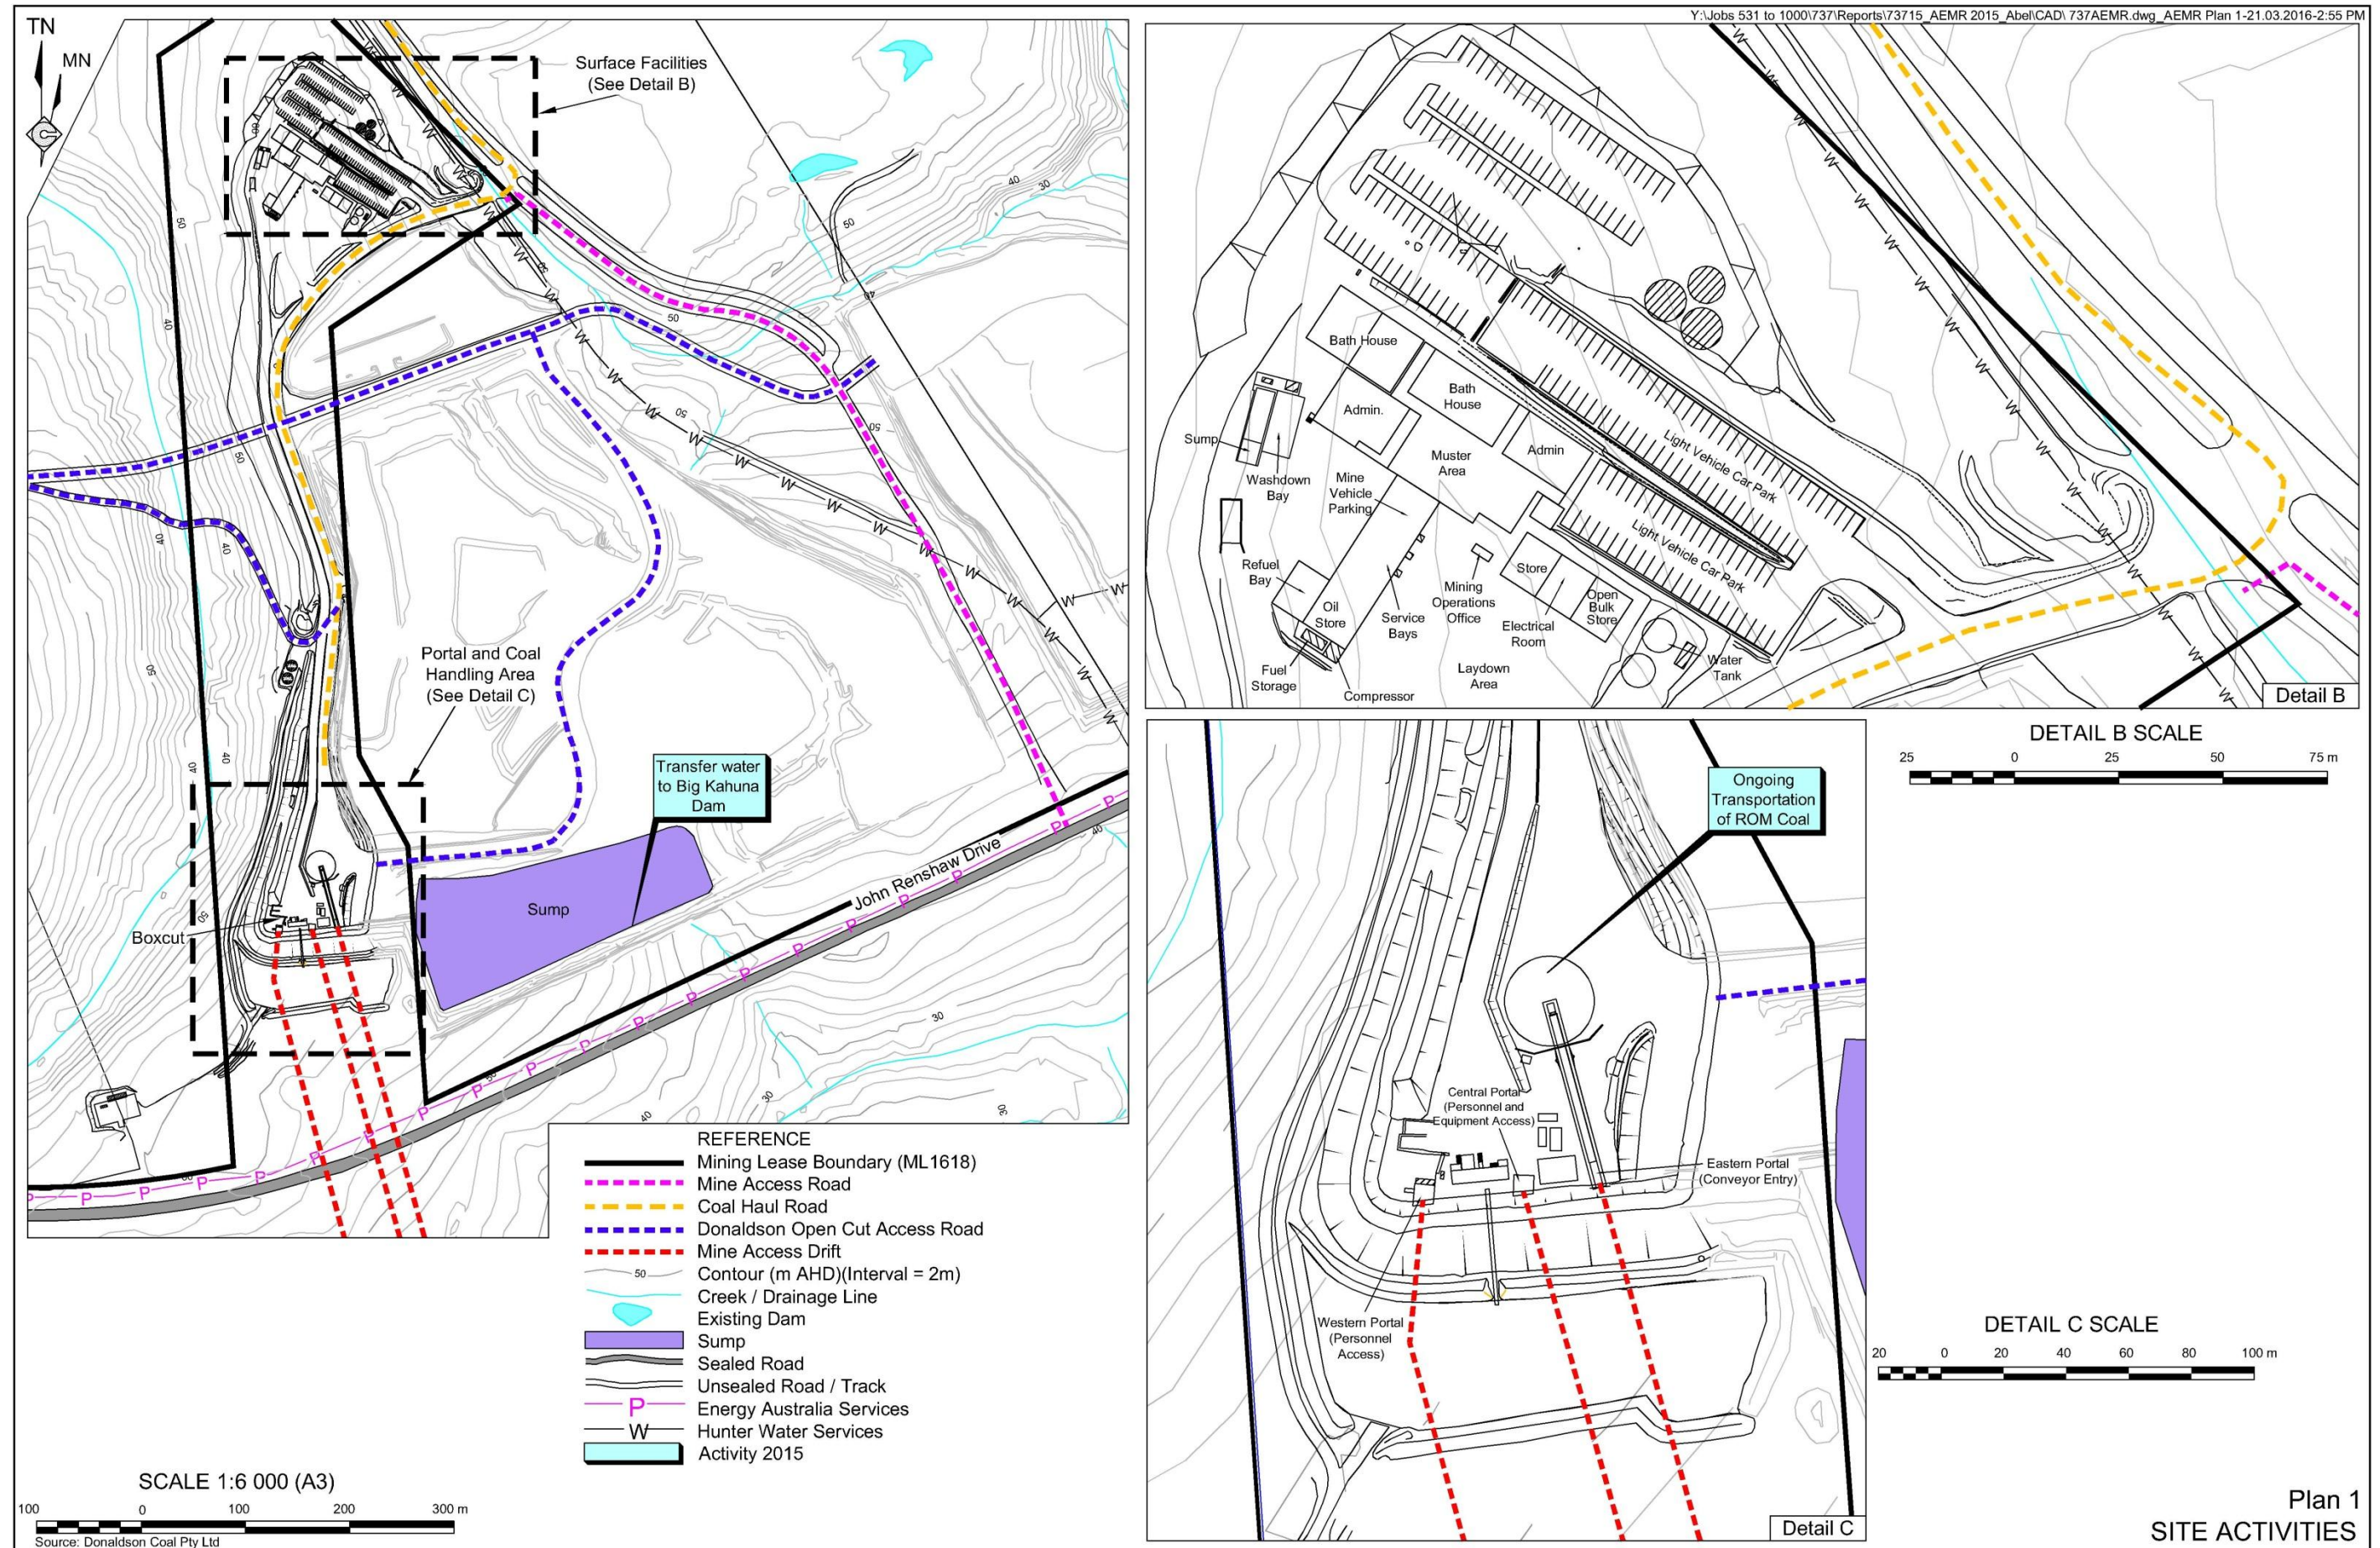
Y:\Jobs 531 to 1000\737\Reports\73715_AEMR 2015_Abel\CAD\ 737AEMR.dwg_AEMR Plan 1-21.03.2016-2:55 PM

TN
MN

Surface Facilities
(See Detail B)

Portal and Coal Handling Area
(See Detail C)

Transfer water to Big Kahuna Dam

Sump

Boxcut

John Renshaw Drive

50 40 30

W W W W W W

P P P P P P

REFERENCE
Mining Lease Boundary (ML1618)
Mine Access Road
Coal Haul Road
Donaldson Open Cut Access Road
Mine Access Drift
50 Contour (m AHD)(Interval = 2m)
Creek / Drainage Line
Existing Dam
Sump
Sealed Road
Unsealed Road / Track
P Energy Australia Services
W Hunter Water Services
Activity 2015

SCALE 1:6 000 (A3)
100 0 100 200 300 m
Source: Donaldson Coal Pty Ltd

Bath House
Bath House
Admin.
Admin
Sump
Washdown Bay
Mine Vehicle Parking
Muster Area
Light Vehicle Car Park
Light Vehicle Car Park
Refuel Bay
Oil Store
Service Bays
Mining Operations Office
Store
Open Bulk Store
Electrical Room
Water Tank
Fuel Storage
Compressor
Laydown Area
Detail B

DETAIL B SCALE
25 0 25 50 75 m

Ongoing Transportation of ROM Coal

Central Portal
(Personnel and Equipment Access)
Eastern Portal
(Conveyor Entry)
Western Portal
(Personnel Access)
Detail C

DETAIL C SCALE
20 0 20 40 60 80 100 m

Plan 1
SITE ACTIVITIES